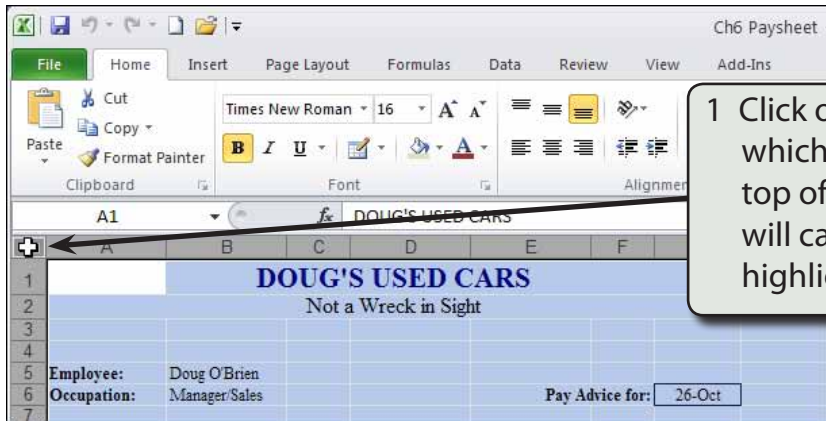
Ch6 Paysheet

File Home Insert Page Layout Formulas Data Review View Add-Ins

Cut
Copy
Paste
Format Painter
Clipboard

Times New Roman 16
B I U
Font

Alignmen

A1
$f_x$ DOUG'S USED CARS

1 Click o which top of will ca highlic

A B C D E F

| | A | B | C | D | E | F |
|---|---|---|---|---|---|---|
| 1 | | DOUG'S USED CARS | | | | |
| 2 | | Not a Wreck in Sight | | | | |
| 3 | | | | | | |
| 4 | | | | | | |
| 5 | Employee: | Doug O'Brien | | | | |
| 6 | Occupation: | Manager/Sales | | | Pay Advice for: | 26-Oct |
| 7 | | | | | | |